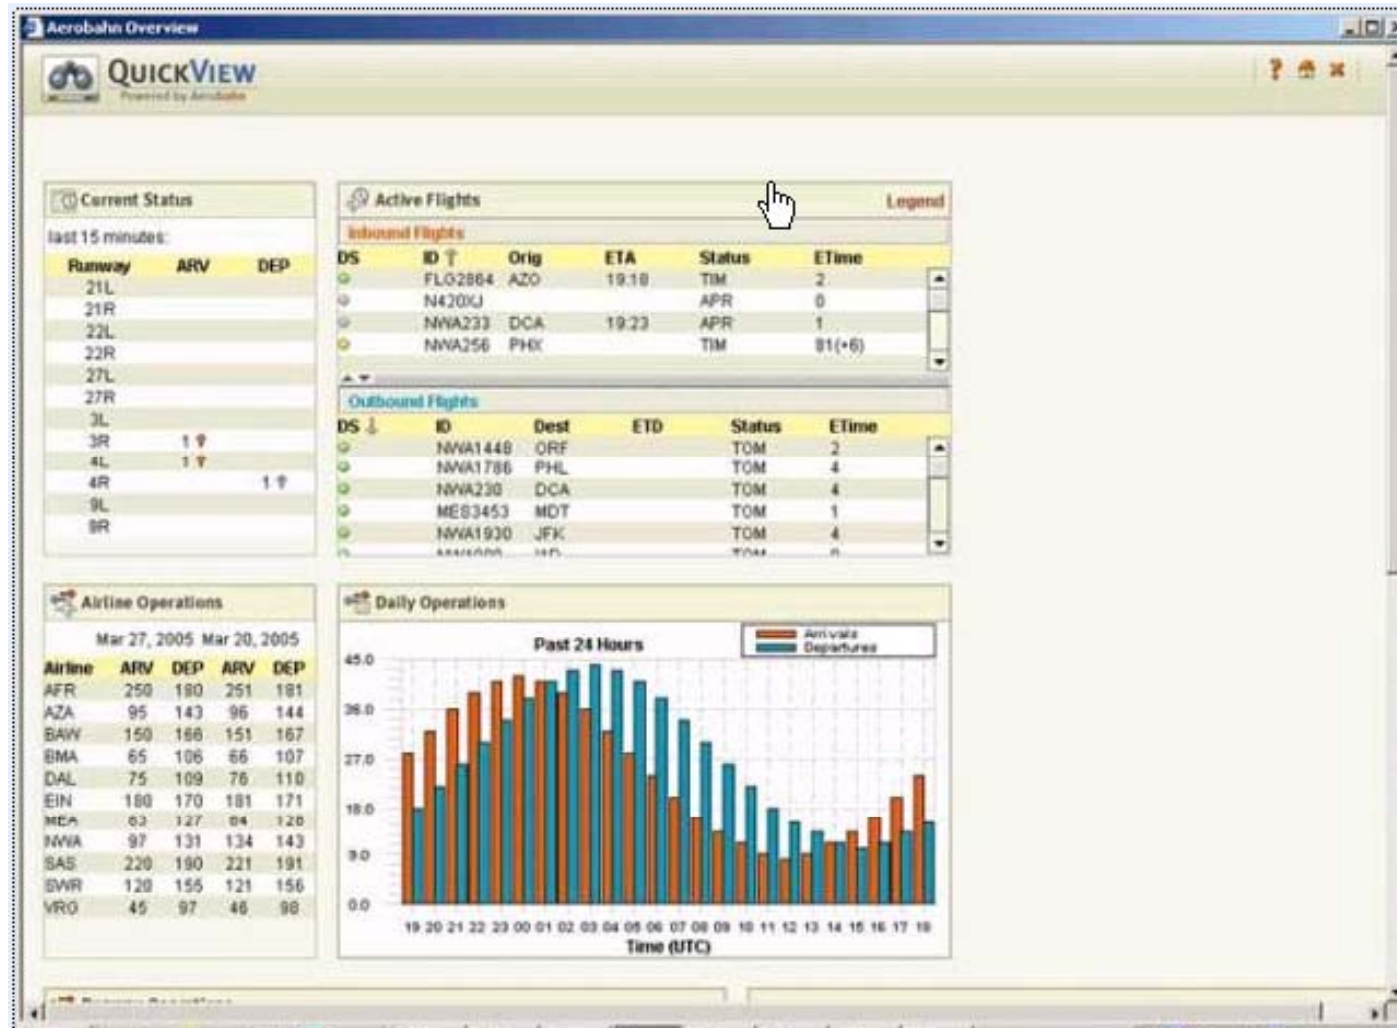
Aerobahn Overview

QuickView
Powered by Aerobahn

Current Status

last 15 minutes:

| Runway | ARV | DEP |
|---|---|---|
| 21L | | |
| 21R | | |
| 22L | | |
| 22R | | |
| 27L | | |
| 27R | | |
| 3L | | |
| 3R | 1 | |
| 4L | 1 | |
| 4R | | 1 |
| 9L | | |
| 9R | | |

Active Flights
Legend

Inbound Flights

| DS | ID | Orig | ETA | Status | ETime |
|---|---|---|---|---|---|
| | FLG2864 | AZO | 19:18 | TIM | 2 |
| | N420XJ | | | APR | 0 |
| | NWA233 | DCA | 19:23 | APR | 1 |
| | NWA256 | PHX | | TIM | 81(+6) |

Outbound Flights

| DS | ID | Dest | ETD | Status | ETime |
|---|---|---|---|---|---|
| | NWA1448 | ORF | | TOM | 2 |
| | NWA1786 | PHL | | TOM | 4 |
| | NWA230 | DCA | | TOM | 4 |
| | MES3453 | MDT | | TOM | 1 |
| | NWA1930 | JFK | | TOM | 4 |

Airline Operations

Mar 27, 2005 Mar 20, 2005

| Airline | ARV | DEP | ARV | DEP |
|---|---|---|---|---|
| AFR | 250 | 180 | 251 | 181 |
| AZA | 95 | 143 | 96 | 144 |
| BAW | 150 | 166 | 151 | 167 |
| BMA | 65 | 106 | 66 | 107 |
| DAL | 75 | 109 | 76 | 110 |
| EIN | 180 | 170 | 181 | 171 |
| MEA | 63 | 127 | 64 | 128 |
| NWA | 97 | 131 | 134 | 143 |
| SAS | 220 | 190 | 221 | 191 |
| SWR | 120 | 155 | 121 | 156 |
| VRG | 45 | 97 | 46 | 98 |

Daily Operations

Past 24 Hours
Arrivals
Departures

45.0
36.0
27.0
18.0
9.0
0.0

19 20 21 22 23 00 01 02 03 04 05 06 07 08 09 10 11 12 13 14 15 16 17 18
Time (UTC)